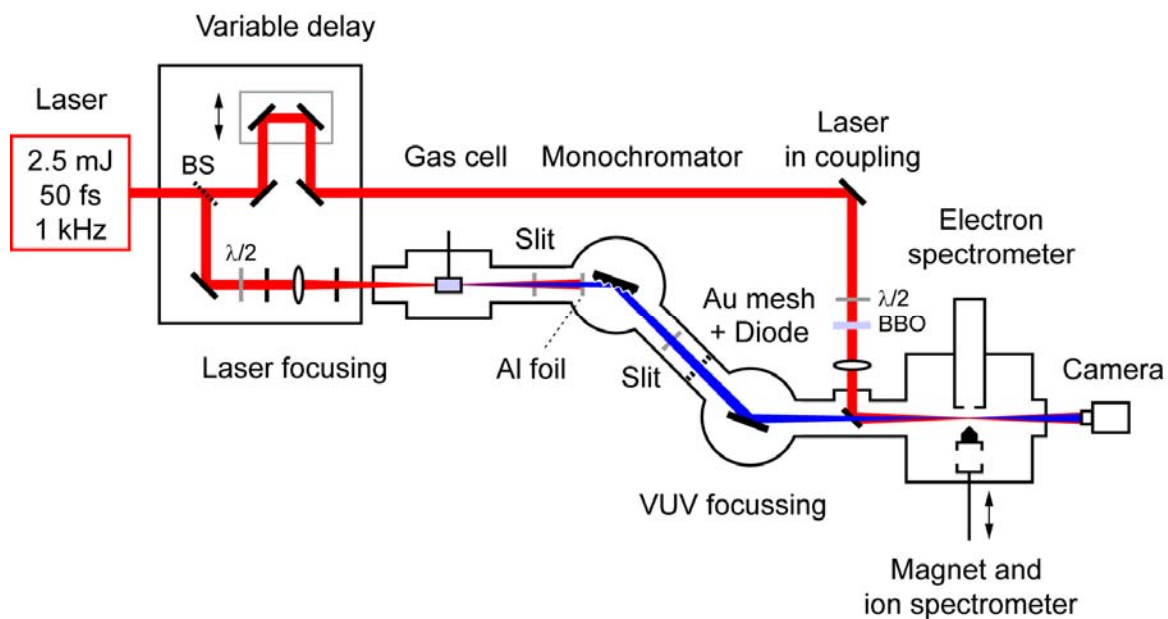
Variable delay

Laser

2.5 mJ
50 fs
1 kHz

BS

$\lambda/2$

Gas cell

Monochromator

Laser
in coupling

Electron
spectrometer

Slit

Au mesh
+ Diode

$\lambda/2$
BBO

Laser focusing

Al foil

Slit

Camera

VUV focussing

Magnet and
ion spectrometer